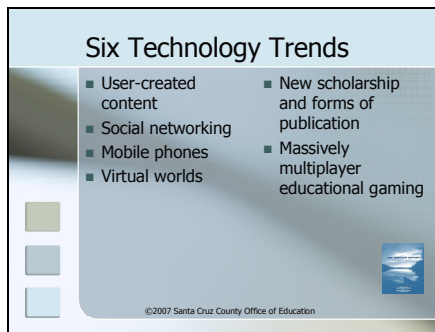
Six Technology Trends

- User-created content
- Social networking
- Mobile phones
- Virtual worlds

- New scholarship and forms of publication
- Massively multiplayer educational gaming

©2007 Santa Cruz County Office of Education